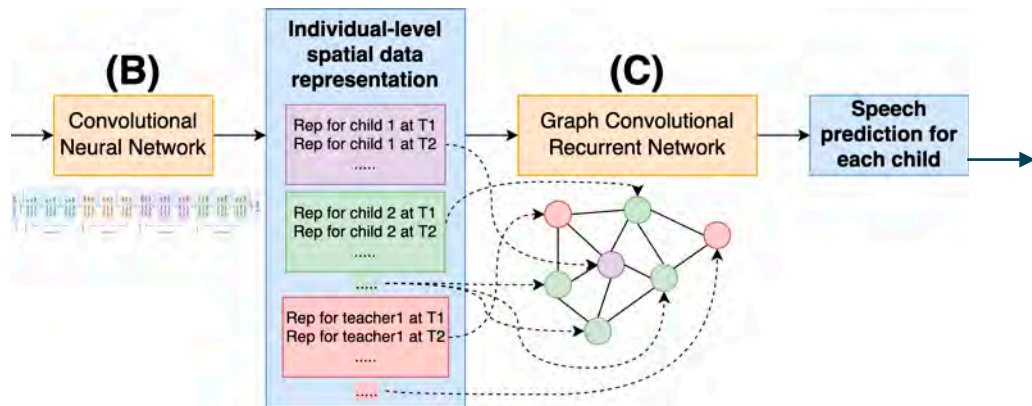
(B)

Convolutional Neural Network

Individual-level spatial data representation

Rep for child 1 at T1
Rep for child 1 at T2
.....

Rep for child 2 at T1
Rep for child 2 at T2
.....

.....

Rep for teacher1 at T1
Rep for teacher1 at T2
.....

.....

(C)

Graph Convolutional Recurrent Network

Speech prediction for each child